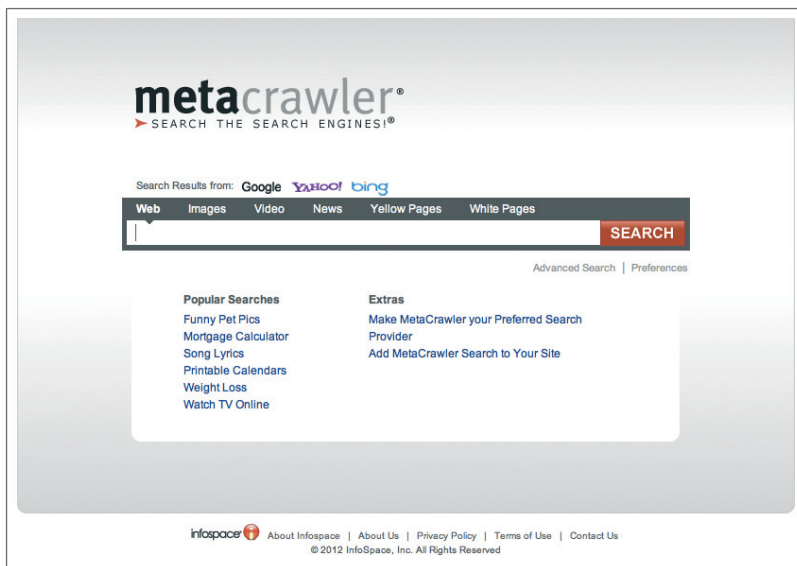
metacrawler®
SEARCH THE SEARCH ENGINES!®

Search Results from: Google YAHOO! bing

Web Images Video News Yellow Pages White Pages

SEARCH

Advanced Search | Preferences

Popular Searches
Funny Pet Pics
Mortgage Calculator
Song Lyrics
Printable Calendars
Weight Loss
Watch TV Online

Extras
Make MetaCrawler your Preferred Search Provider
Add MetaCrawler Search to Your Site

infospace About Infospace | About Us | Privacy Policy | Terms of Use | Contact Us
© 2012 InfoSpace, Inc. All Rights Reserved